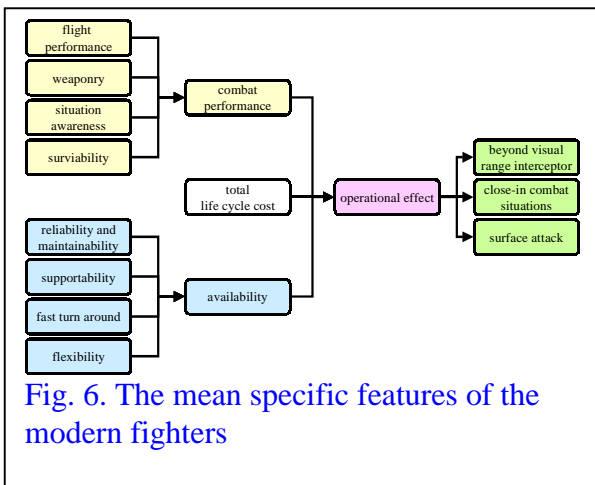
flight performance

weaponry

situation awareness

surviability

combat performance

total life cycle cost

reliability and maintainability

supportability

fast turn around

flexibility

availability

operational effect

beyond visual range interceptor

close-in combat situations

surface attack

Fig. 6. The mean specific features of the modern fighters